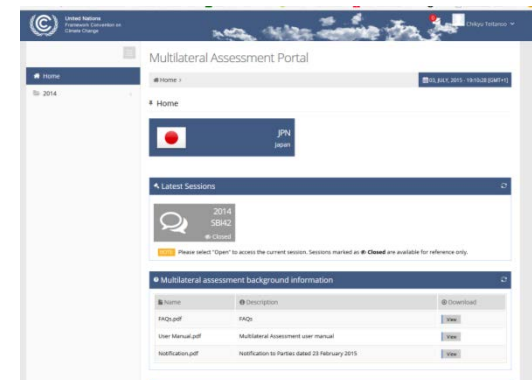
United Nations
Framework Convention on
Climate Change

Chikyu Tottoroo

Home

2014

Multilateral Assessment Portal

Home ›

03, JULY, 2015 - 19:10:28 [GMT+1]

Home

JPN
Japan

Latest Sessions

2014
SB42
Closed

NOTE Please select "Open" to access the current session. Sessions marked as Closed are available for reference only.

Multilateral assessment background information

| Name | Description | Download |
|---|---|---|
| FAQs.pdf | FAQs | View |
| User Manual.pdf | Multilateral Assessment user manual | View |
| Notification.pdf | Notification to Parties dated 23 February 2015 | View |